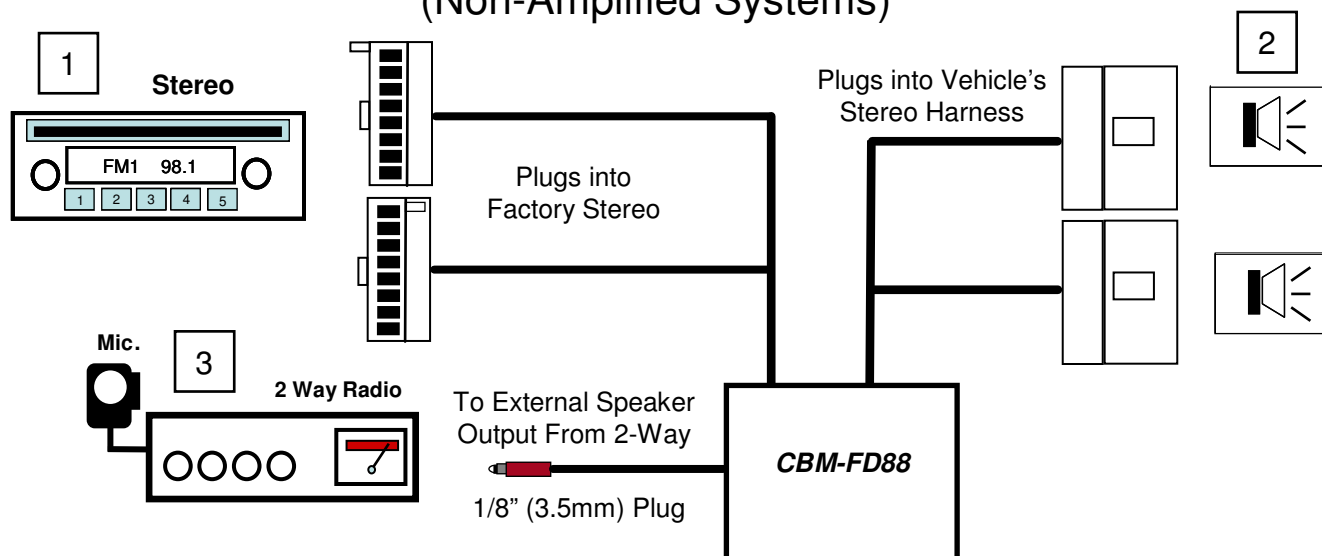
(Non-Amplified Systems)

1

Stereo

FM1 98.1

1 2 3 4 5

Plugs into Factory Stereo

Plugs into Vehicle's Stereo Harness

2

Mic.

3

2 Way Radio

To External Speaker Output From 2-Way

1/8" (3.5mm) Plug

CBM-FD88